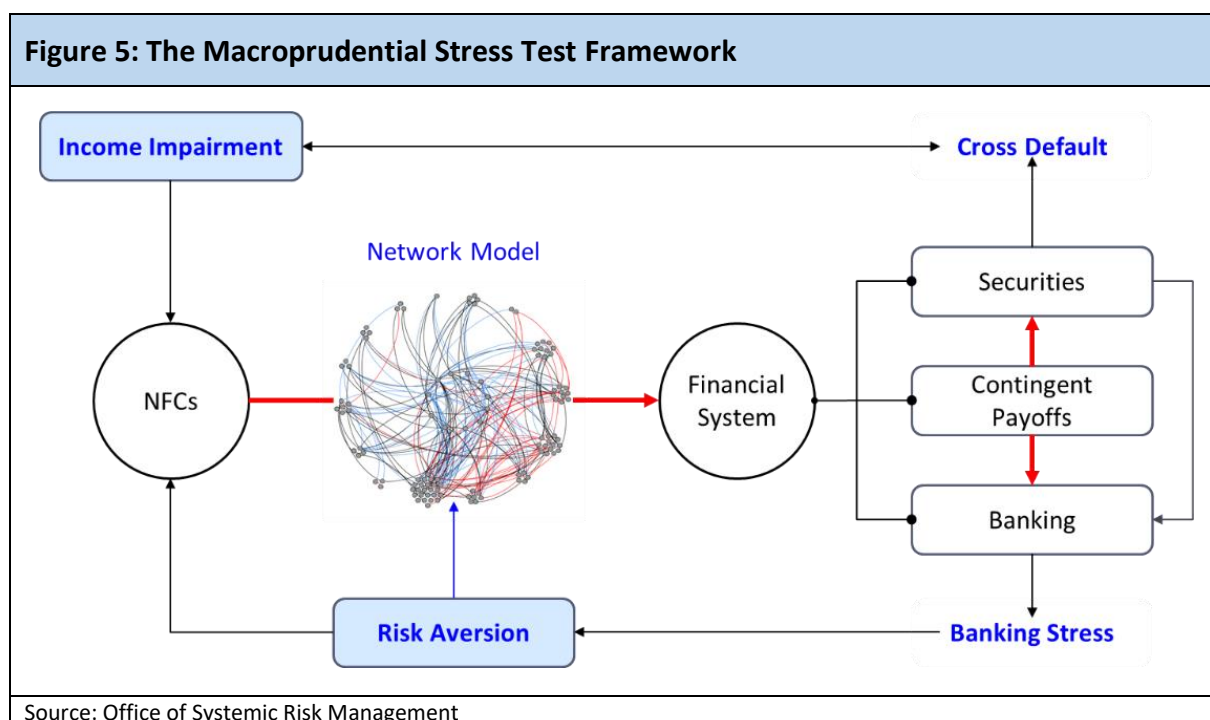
Figure 5: The Macroprudential Stress Test Framework

Income Impairment

Cross Default

Network Model

Securities

NFCs

Financial System

Contingent Payoffs

Banking

Risk Aversion

Banking Stress

Source: Office of Systemic Risk Management